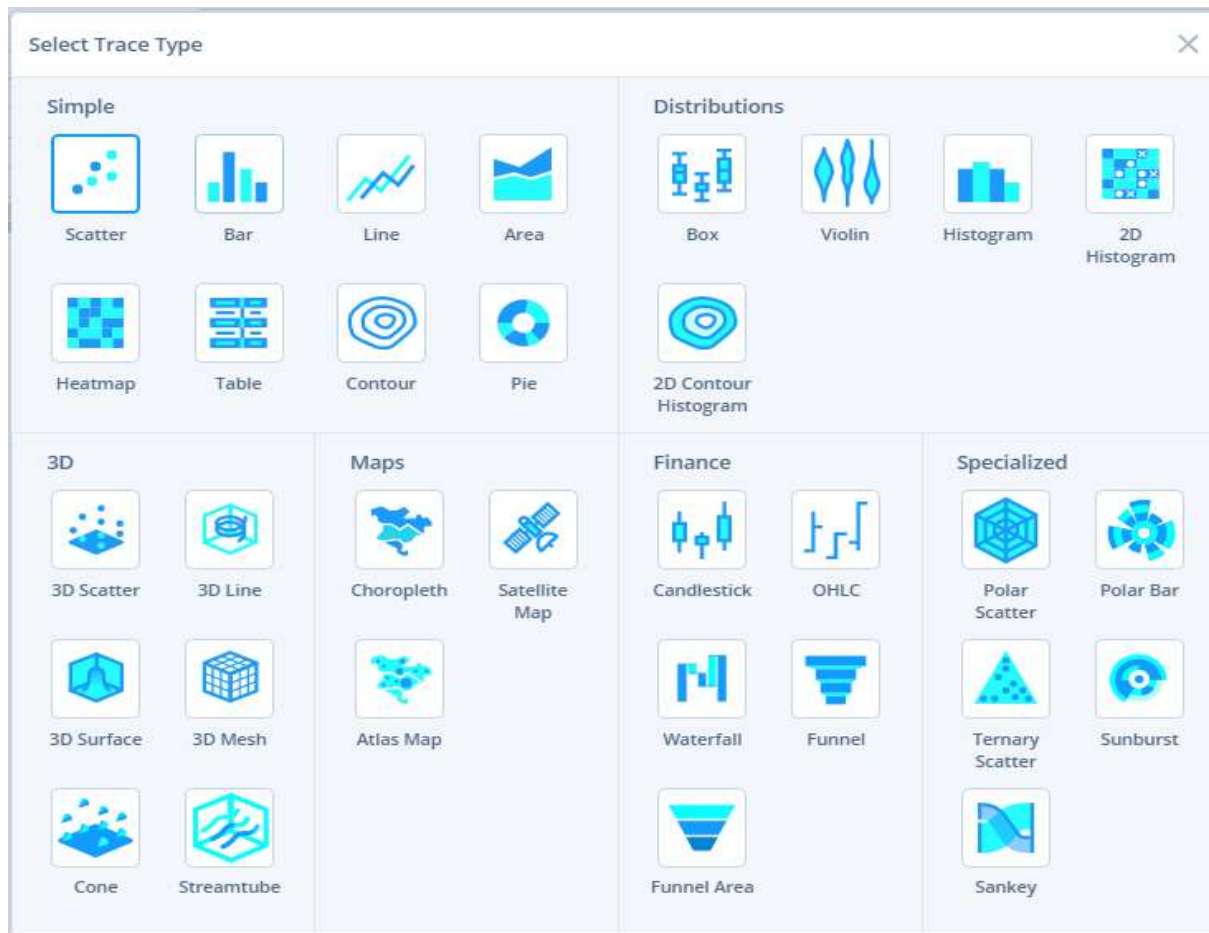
Select Trace Type

×

Simple

Scatter

Bar

Line

Area

Heatmap

Table

Contour

Pie

Distributions

Box

Violin

Histogram

2D Histogram

2D Contour Histogram

3D

3D Scatter

3D Line

3D Surface

3D Mesh

Cone

Streamtube

Maps

Choropleth

Satellite Map

Atlas Map

Finance

Candlestick

OHLC

Waterfall

Funnel

Funnel Area

Specialized

Polar Scatter

Polar Bar

Ternary Scatter

Sunburst

Sankey